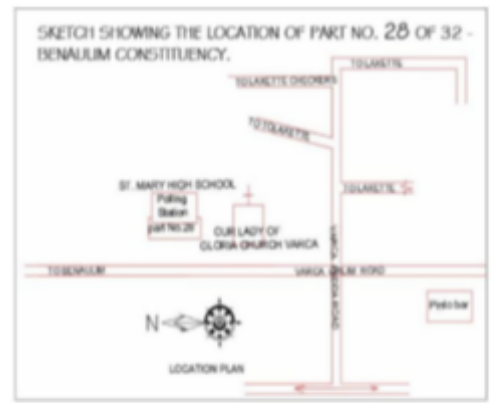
SKETCH SHOWING THE LOCATION OF PART NO. 28 OF 32 - BENAULIM CONSTITUENCY.

TOLAKETTE CHICHORIS

TOLAKETTE

TO TOLAKETTE

ST. MARY HIGH SCHOOL

Polling Station part No.28

OUR LADY OF GLORIA CHURCH VARCA

TOLAKETTE

TO BENAULIM

VARCA - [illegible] ROAD

VARCA - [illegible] ROAD

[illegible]

N

LOCATION PLAN